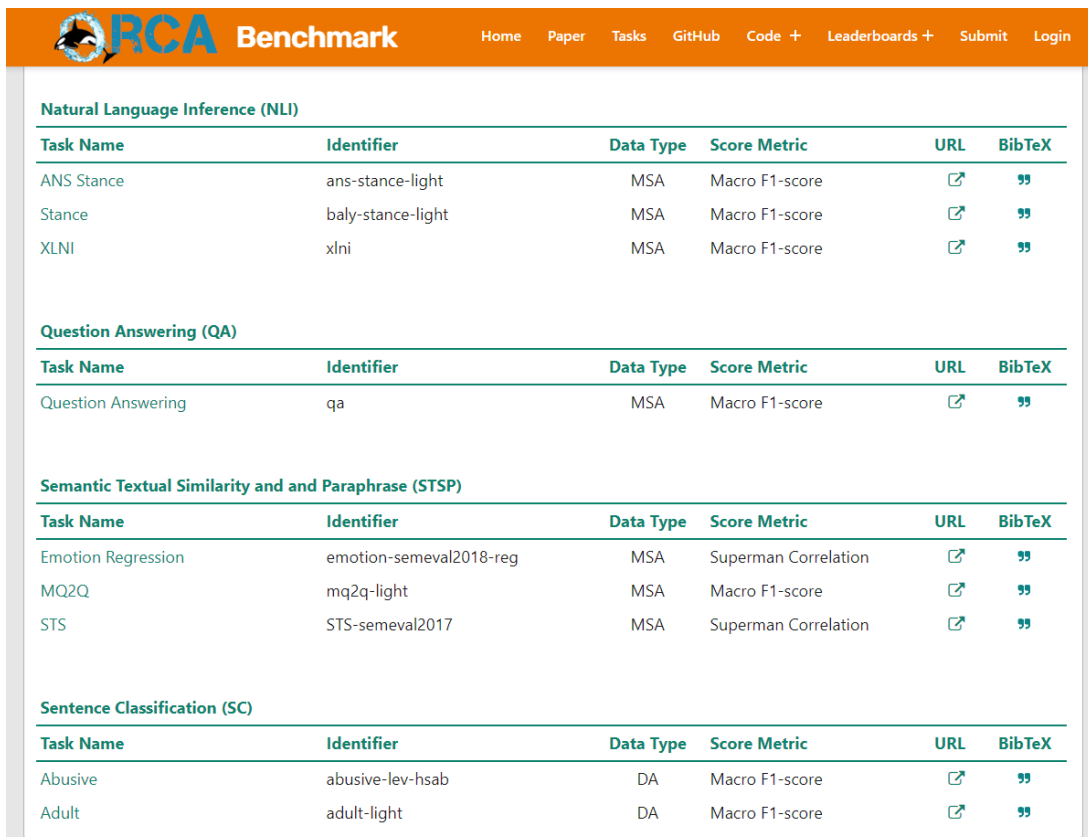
RCA Benchmark

Home Paper Tasks GitHub Code + Leaderboards + Submit Login

Natural Language Inference (NLI)

| Task Name | Identifier | Data Type | Score Metric | URL | BibTeX |
|---|---|---|---|---|---|
| ANS Stance | ans-stance-light | MSA | Macro F1-score | | |
| Stance | baly-stance-light | MSA | Macro F1-score | | |
| XLNI | xlni | MSA | Macro F1-score | | |

Question Answering (QA)

| Task Name | Identifier | Data Type | Score Metric | URL | BibTeX |
|---|---|---|---|---|---|
| Question Answering | qa | MSA | Macro F1-score | | |

Semantic Textual Similarity and and Paraphrase (STSP)

| Task Name | Identifier | Data Type | Score Metric | URL | BibTeX |
|---|---|---|---|---|---|
| Emotion Regression | emotion-semeval2018-reg | MSA | Superman Correlation | | |
| MQ2Q | mq2q-light | MSA | Macro F1-score | | |
| STS | STS-semeval2017 | MSA | Superman Correlation | | |

Sentence Classification (SC)

| Task Name | Identifier | Data Type | Score Metric | URL | BibTeX |
|---|---|---|---|---|---|
| Abusive | abusive-lev-hsab | DA | Macro F1-score | | |
| Adult | adult-light | DA | Macro F1-score | | |